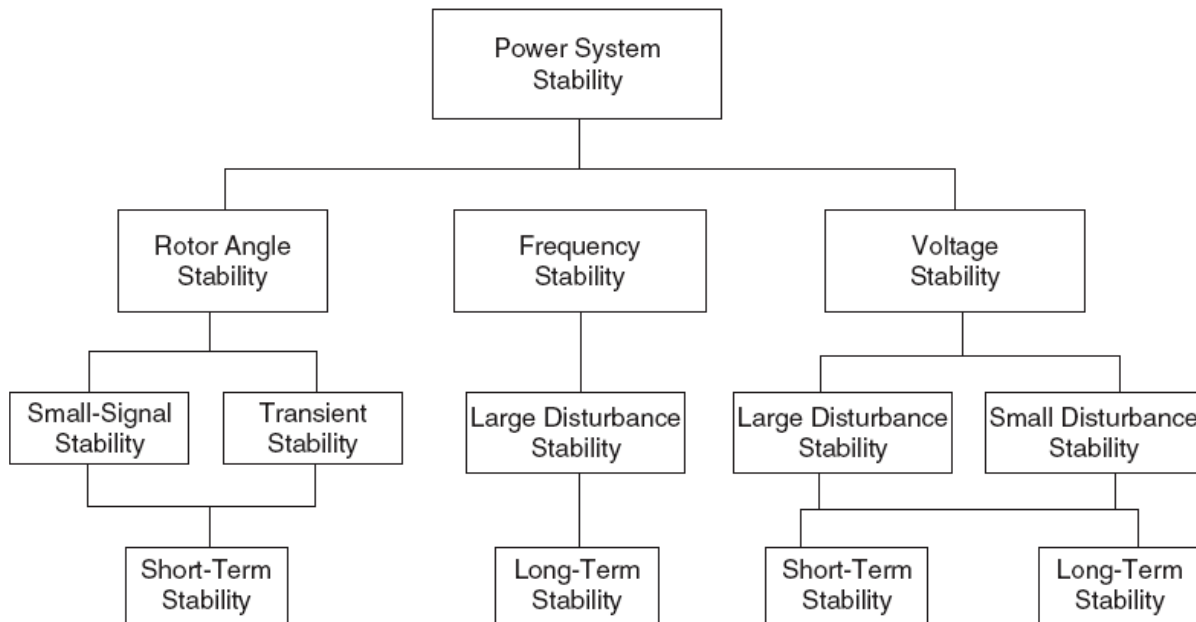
Power System Stability

Rotor Angle Stability

Frequency Stability

Voltage Stability

Small-Signal Stability

Transient Stability

Large Disturbance Stability

Large Disturbance Stability

Small Disturbance Stability

Short-Term Stability

Long-Term Stability

Short-Term Stability

Long-Term Stability